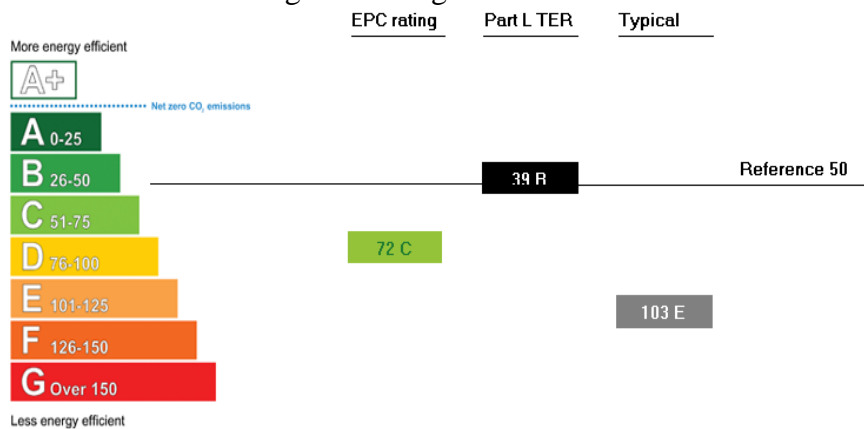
EPC rating

Part L TER

Typical

More energy efficient

A+

Net zero $CO_2$ emissions

A 0-25

B 26-50

C 51-75

D 76-100

E 101-125

F 126-150

G Over 150

Less energy efficient

39 B

Reference 50

72 C

103 E